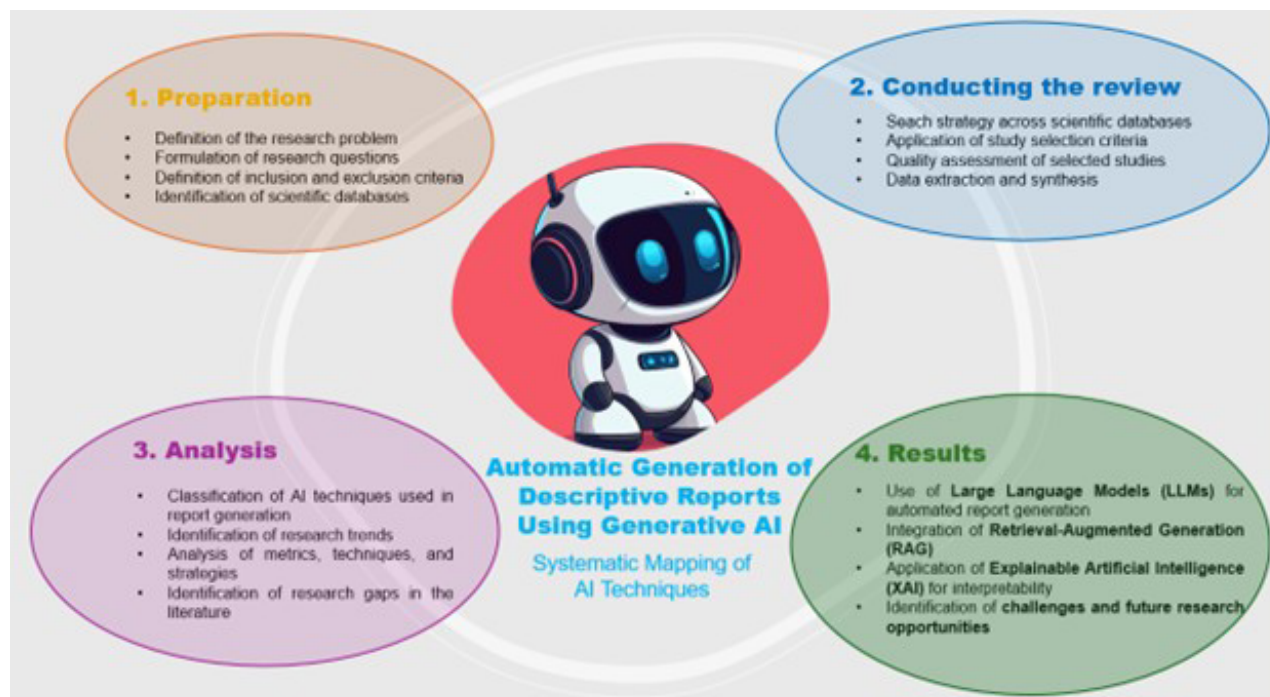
1. Preparation

- Definition of the research problem
- Formulation of research questions
- Definition of inclusion and exclusion criteria
- Identification of scientific databases

2. Conducting the review

- Seach strategy across scientific databases
- Application of study selection criteria
- Quality assessment of selected studies
- Data extraction and synthesis

Automatic Generation of Descriptive Reports Using Generative AI

Systematic Mapping of AI Techniques

3. Analysis

- Classification of AI techniques used in report generation
- Identification of research trends
- Analysis of metrics, techniques, and strategies
- Identification of research gaps in the literature

4. Results

- Use of **Large Language Models (LLMs)** for automated report generation
- Integration of **Retrieval-Augmented Generation (RAG)**
- Application of **Explainable Artificial Intelligence (XAI)** for interpretability
- Identification of **challenges and future research opportunities**